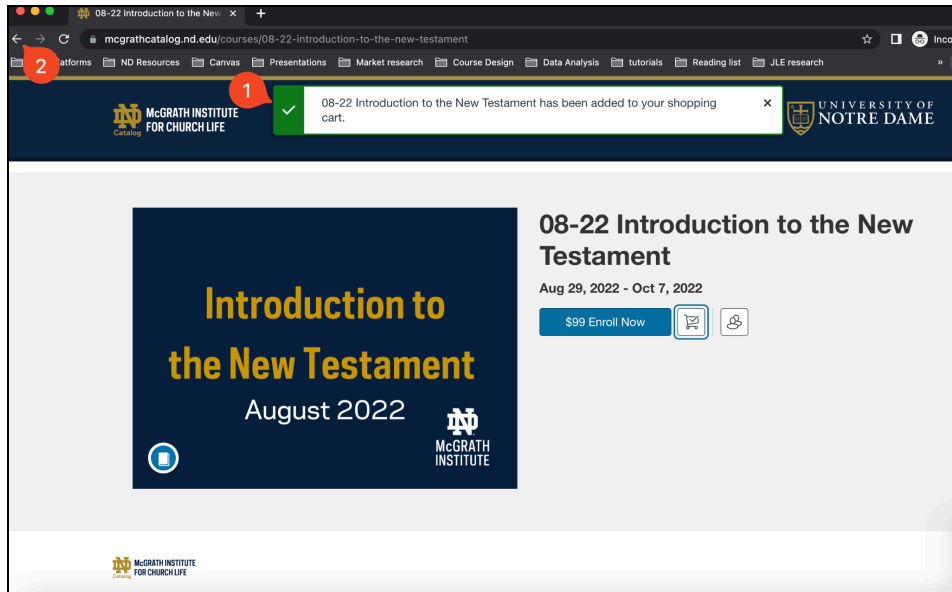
08-22 Introduction to the New ×

mcgrathcatalog.nd.edu/courses/08-22-introduction-to-the-new-testament

Inco

2 atforms ND Resources Canvas Presentations Market research Course Design Data Analysis tutorials Reading list JLE research »

1

McGRATH INSTITUTE FOR CHURCH LIFE Catalog

08-22 Introduction to the New Testament has been added to your shopping cart. ×

UNIVERSITY OF NOTRE DAME

Introduction to the New Testament
August 2022
McGRATH INSTITUTE

08-22 Introduction to the New Testament

Aug 29, 2022 - Oct 7, 2022

$99 Enroll Now

McGRATH INSTITUTE FOR CHURCH LIFE Catalog